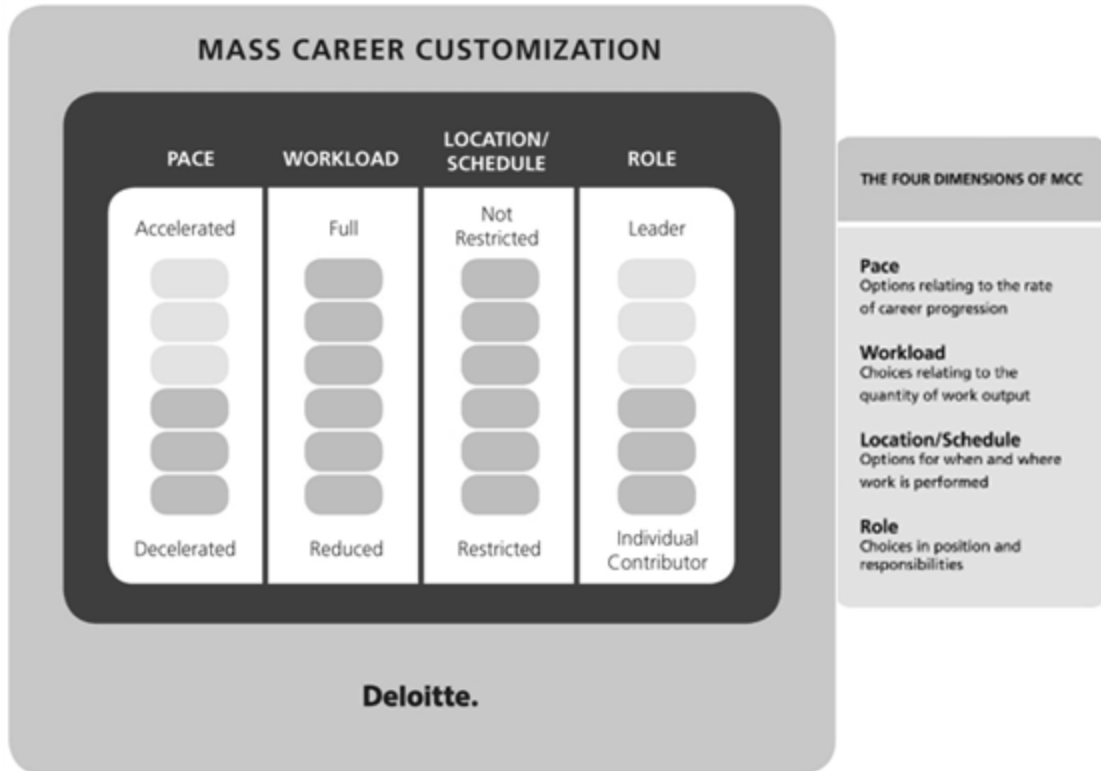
MASS CAREER CUSTOMIZATION

| PACE | WORKLOAD | LOCATION/ SCHEDULE | ROLE |
|---|---|---|---|
| Accelerated | Full | Not Restricted | Leader |
| Decelerated | Reduced | Restricted | Individual Contributor |

Deloitte.

THE FOUR DIMENSIONS OF MCC

Pace
Options relating to the rate of career progression

Workload
Choices relating to the quantity of work output

Location/Schedule
Options for when and where work is performed

Role
Choices in position and responsibilities